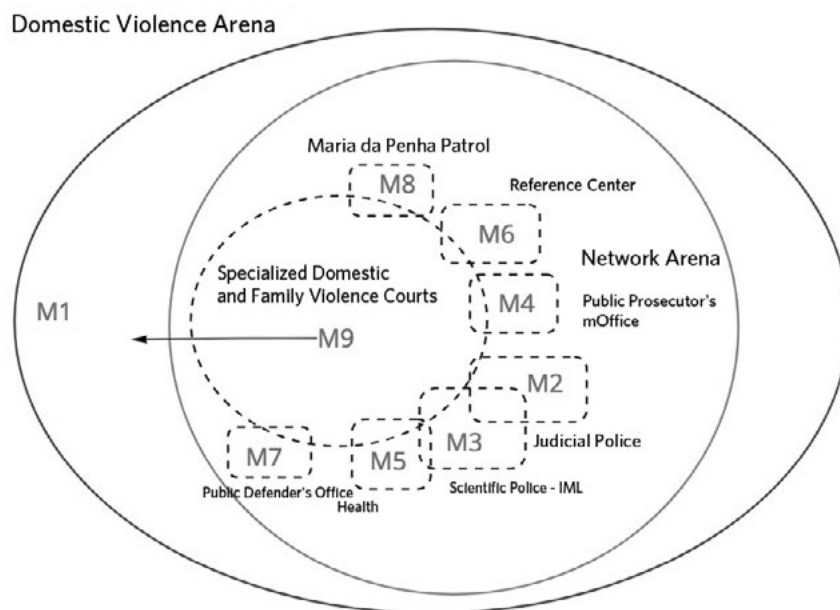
Domestic Violence Arena

Maria da Penha Patrol

M8

Reference Center

M6

Network Arena

Specialized Domestic and Family Violence Courts

M4

Public Prosecutor's mOffice

M1

M9

M2

M3

Judicial Police

M7

M5

Public Defender's Office

Health

Scientific Police - IML